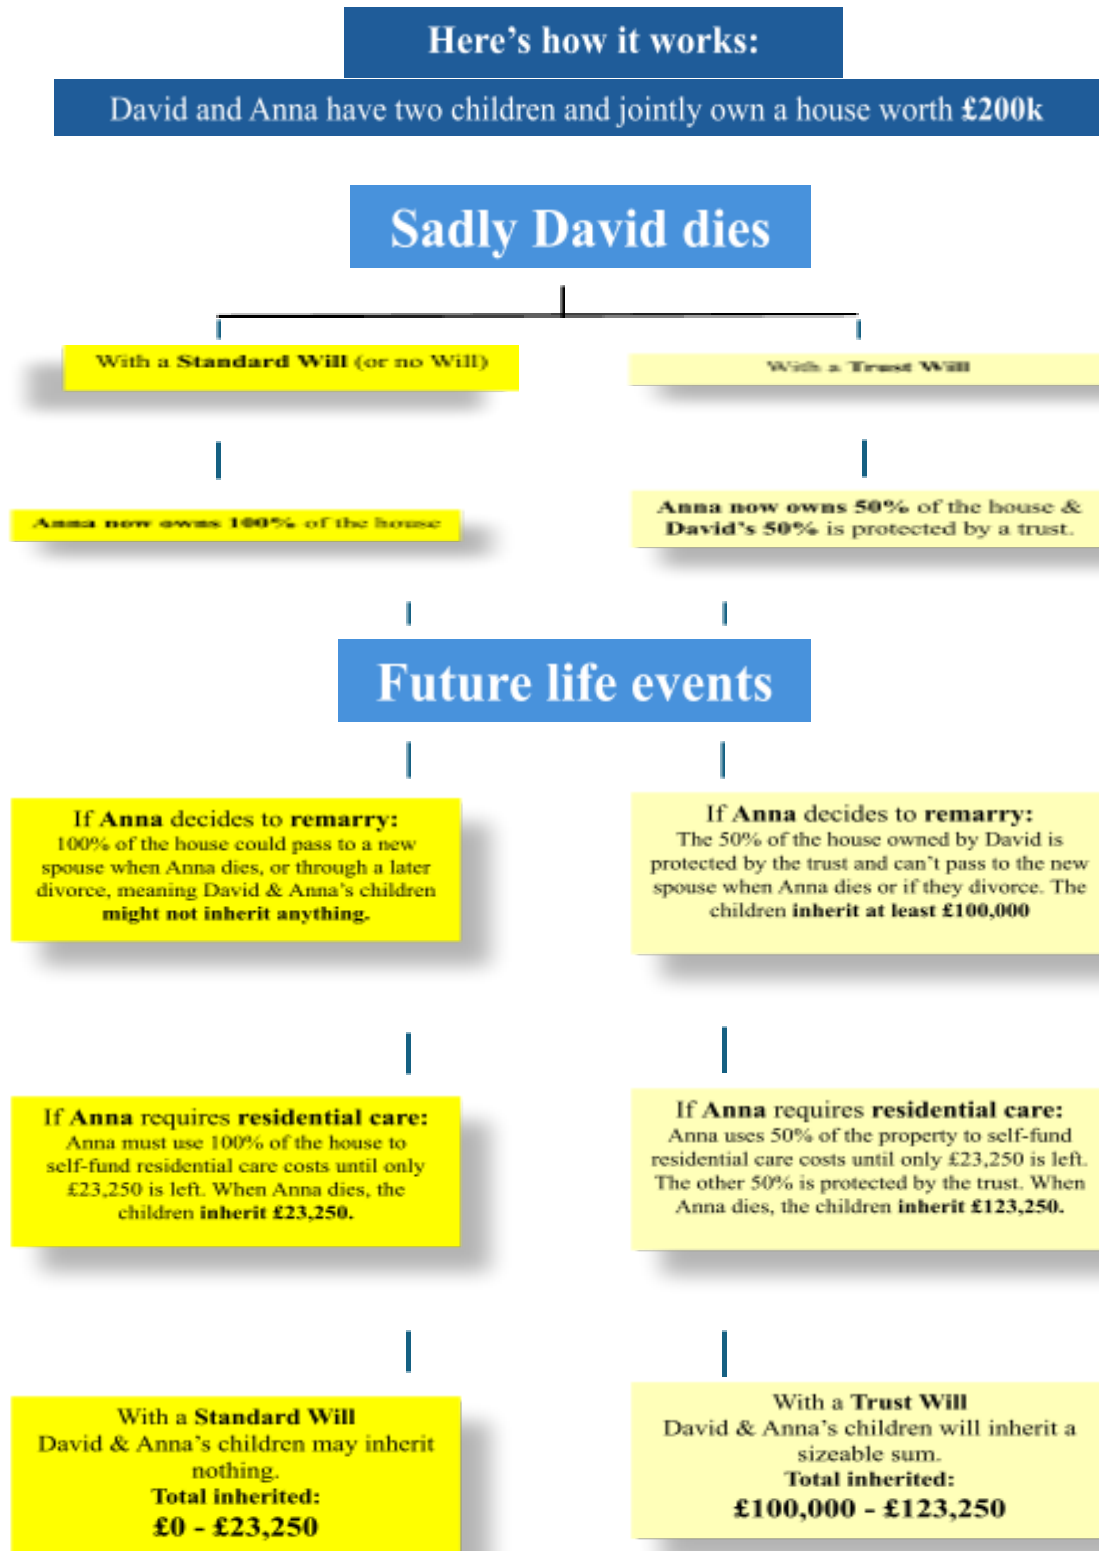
Here's how it works:

David and Anna have two children and jointly own a house worth £200k

Sadly David dies

With a Standard Will (or no Will)

With a Trust Will

Anna now owns 100% of the house

Anna now owns 50% of the house & David's 50% is protected by a trust.

Future life events

If Anna decides to remarry:
100% of the house could pass to a new spouse when Anna dies, or through a later divorce, meaning David & Anna's children might not inherit anything.

If Anna decides to remarry:
The 50% of the house owned by David is protected by the trust and can't pass to the new spouse when Anna dies or if they divorce. The children inherit at least £100,000

If Anna requires residential care:
Anna must use 100% of the house to self-fund residential care costs until only £23,250 is left. When Anna dies, the children inherit £23,250.

If Anna requires residential care:
Anna uses 50% of the property to self-fund residential care costs until only £23,250 is left. The other 50% is protected by the trust. When Anna dies, the children inherit £123,250.

With a Standard Will
David & Anna's children may inherit nothing.
Total inherited:
£0 - £23,250

With a Trust Will
David & Anna's children will inherit a sizeable sum.
Total inherited:
£100,000 - £123,250